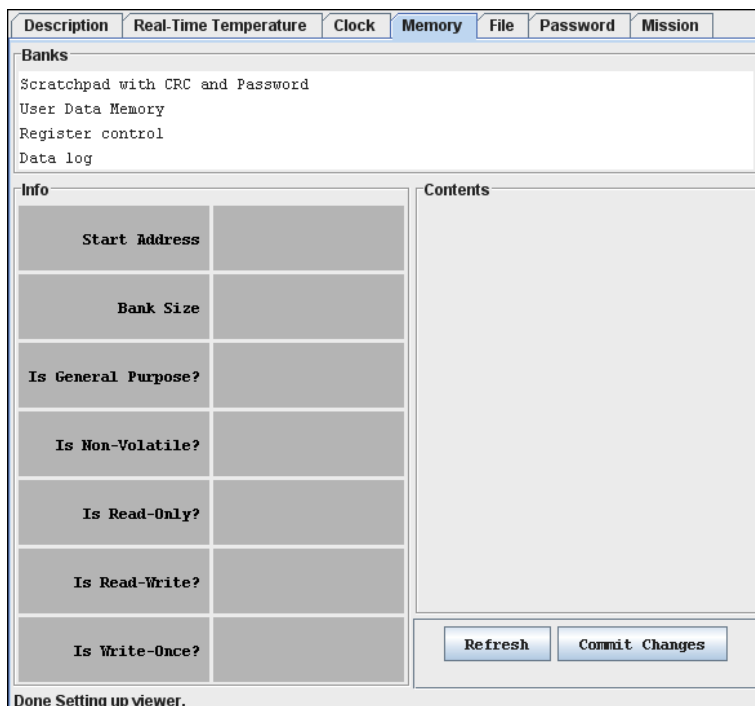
Description | Real-Time Temperature | Clock | Memory | File | Password | Mission

Banks

Scratchpad with CRC and Password
User Data Memory
Register control
Data log

Info

| Start Address | |
|---|---|
| Bank Size | |
| Is General Purpose? | |
| Is Non-Volatile? | |
| Is Read-Only? | |
| Is Read-Write? | |
| Is Write-Once? | |

Contents

Refresh
Commit Changes

Done Setting up viewer.